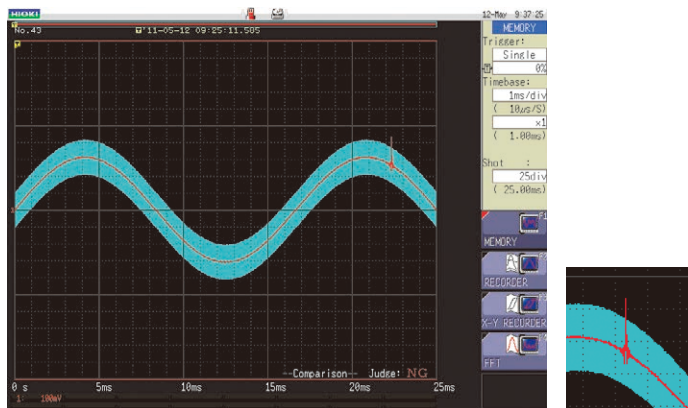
HIOKI

No.43 '11-05-12 09:25:11.505

12-May 9:37:25

MEMORY

Trigger:

Single

0%

Timebase:

1ms/div

( 10μs/S)

×1

( 1.00ms)

Shot :

25div

( 25.00ms)

MEMORY

RECORDER

X-Y RECORDER

FFT

--Comparison-- Judge: NG

0 s 5ms 10ms 15ms 20ms 25ms

1 100mV